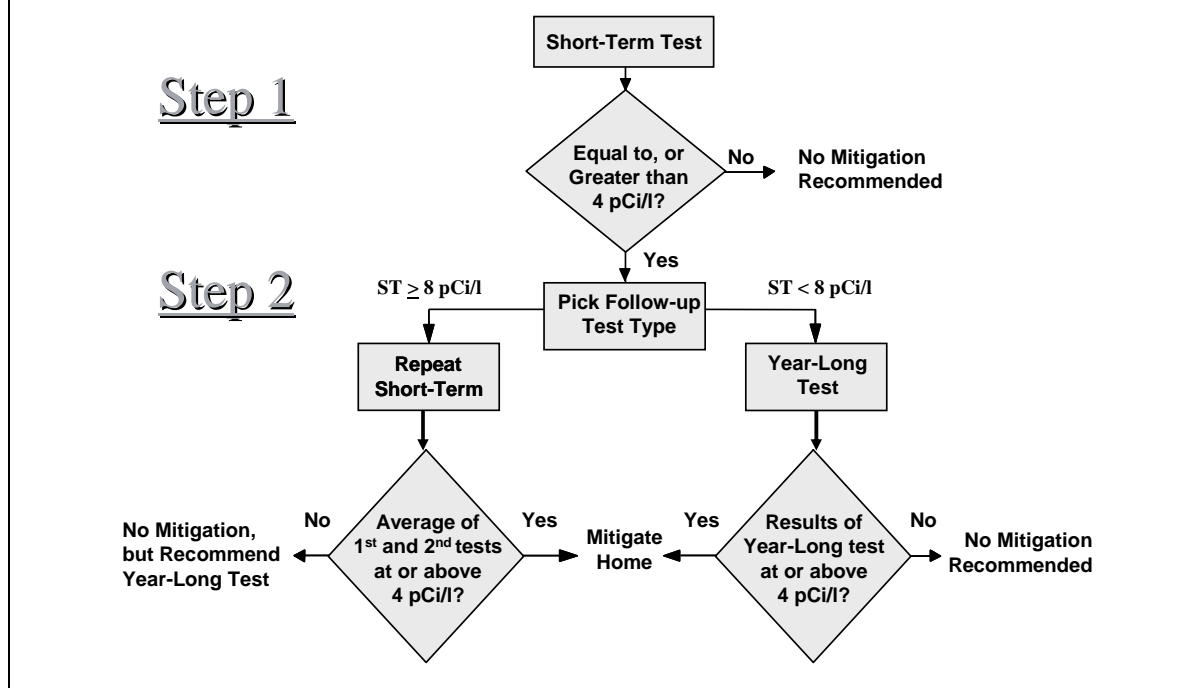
Short-Term Test

Step 1

Equal to, or Greater than 4 pCi/l?

No

No Mitigation Recommended

Yes

Step 2

ST $\geq$ 8 pCi/l

Pick Follow-up Test Type

ST < 8 pCi/l

Repeat Short-Term

Year-Long Test

No Mitigation, but Recommend Year-Long Test

No

Average of 1$^{st}$ and 2$^{nd}$ tests at or above 4 pCi/l?

Yes

Mitigate Home

Yes

Results of Year-Long test at or above 4 pCi/l?

No

No Mitigation Recommended